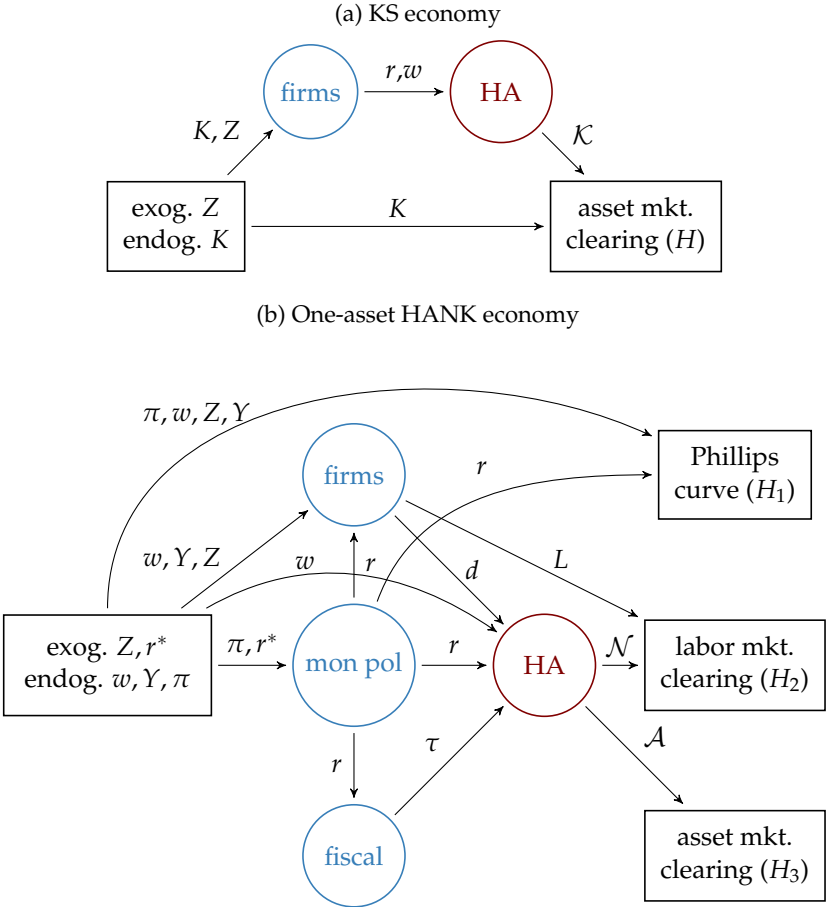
(a) KS economy

firms

$r,w$

HA

$K, Z$

$\mathcal{K}$

exog. $Z$
endog. $K$

$K$

asset mkt. clearing ($H$)

(b) One-asset HANK economy

$\pi, w, Z, Y$

firms

$r$

Phillips curve ($H_1$)

$w, Y, Z$

$w$

$r$

$d$

$L$

exog. $Z, r^*$
endog. $w, Y, \pi$

$\pi, r^*$

mon pol

$r$

HA

$\mathcal{N}$

labor mkt. clearing ($H_2$)

$r$

$\tau$

$\mathcal{A}$

fiscal

asset mkt. clearing ($H_3$)